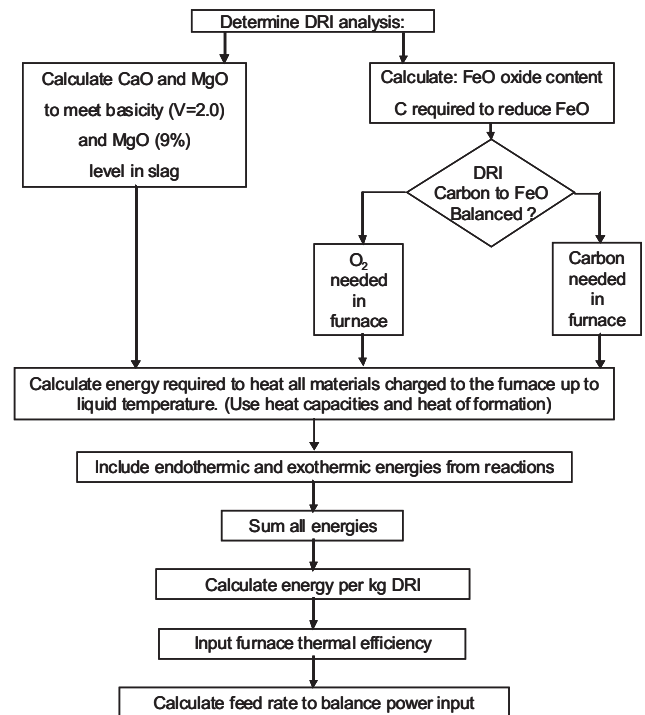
Determine DRI analysis:

Calculate CaO and MgO to meet basicity (V=2.0) and MgO (9%) level in slag

Calculate: FeO oxide content C required to reduce FeO

DRI Carbon to FeO Balanced ?

$O_2$ needed in furnace

Carbon needed in furnace

Calculate energy required to heat all materials charged to the furnace up to liquid temperature. (Use heat capacities and heat of formation)

Include endothermic and exothermic energies from reactions

Sum all energies

Calculate energy per kg DRI

Input furnace thermal efficiency

Calculate feed rate to balance power input